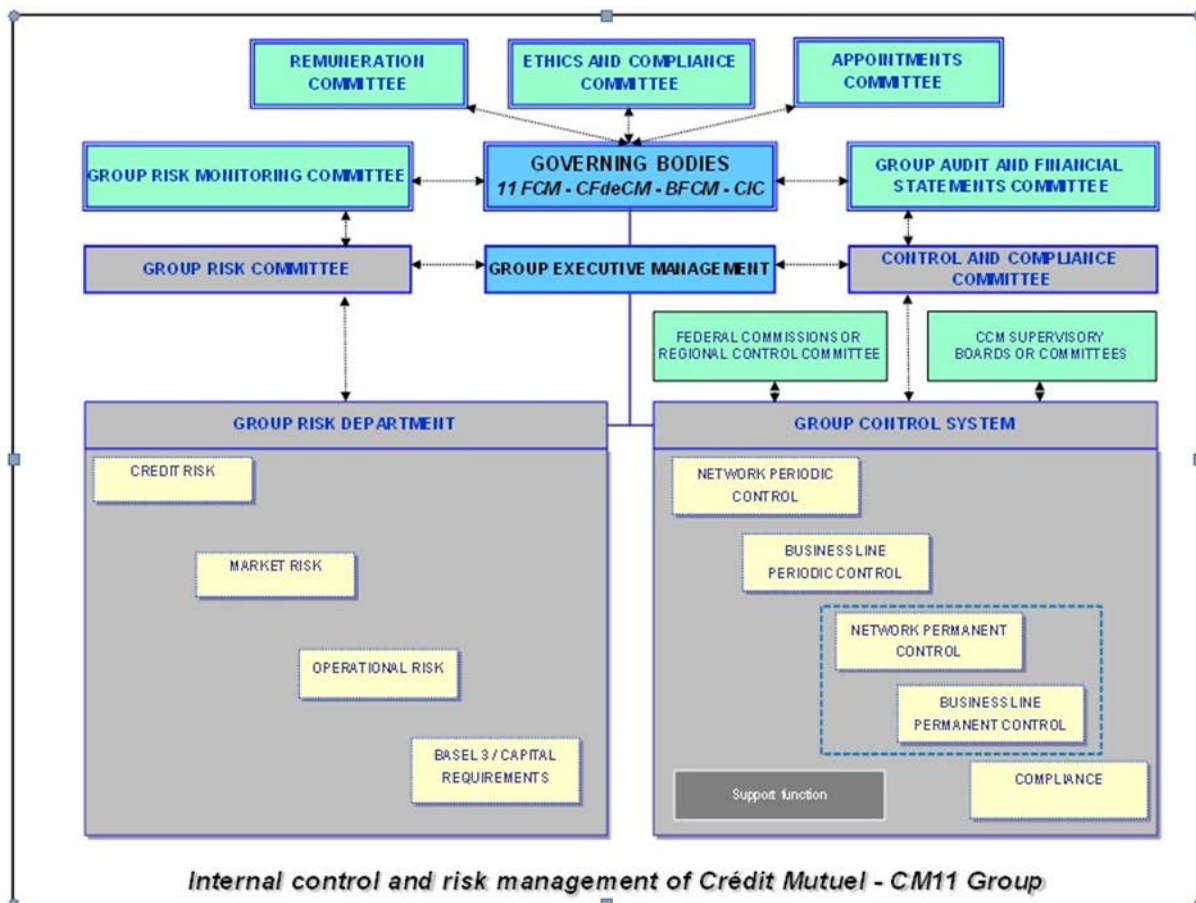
REMUNERATION COMMITTEE

ETHICS AND COMPLIANCE COMMITTEE

APPOINTMENTS COMMITTEE

GROUP RISK MONITORING COMMITTEE

GOVERNING BODIES
11 FCM - CFdeCM - BFCM - CIC

GROUP AUDIT AND FINANCIAL STATEMENTS COMMITTEE

GROUP RISK COMMITTEE

GROUP EXECUTIVE MANAGEMENT

CONTROL AND COMPLIANCE COMMITTEE

FEDERAL COMMISSIONS OR REGIONAL CONTROL COMMITTEE

CCM SUPERVISORY BOARDS OR COMMITTEES

GROUP RISK DEPARTMENT

CREDIT RISK

MARKET RISK

OPERATIONAL RISK

BASEL 3 / CAPITAL REQUIREMENTS

GROUP CONTROL SYSTEM

NETWORK PERIODIC CONTROL

BUSINESS LINE PERIODIC CONTROL

NETWORK PERMANENT CONTROL

BUSINESS LINE PERMANENT CONTROL

Support function

COMPLIANCE

Internal control and risk management of Crédit Mutuel - CM11 Group